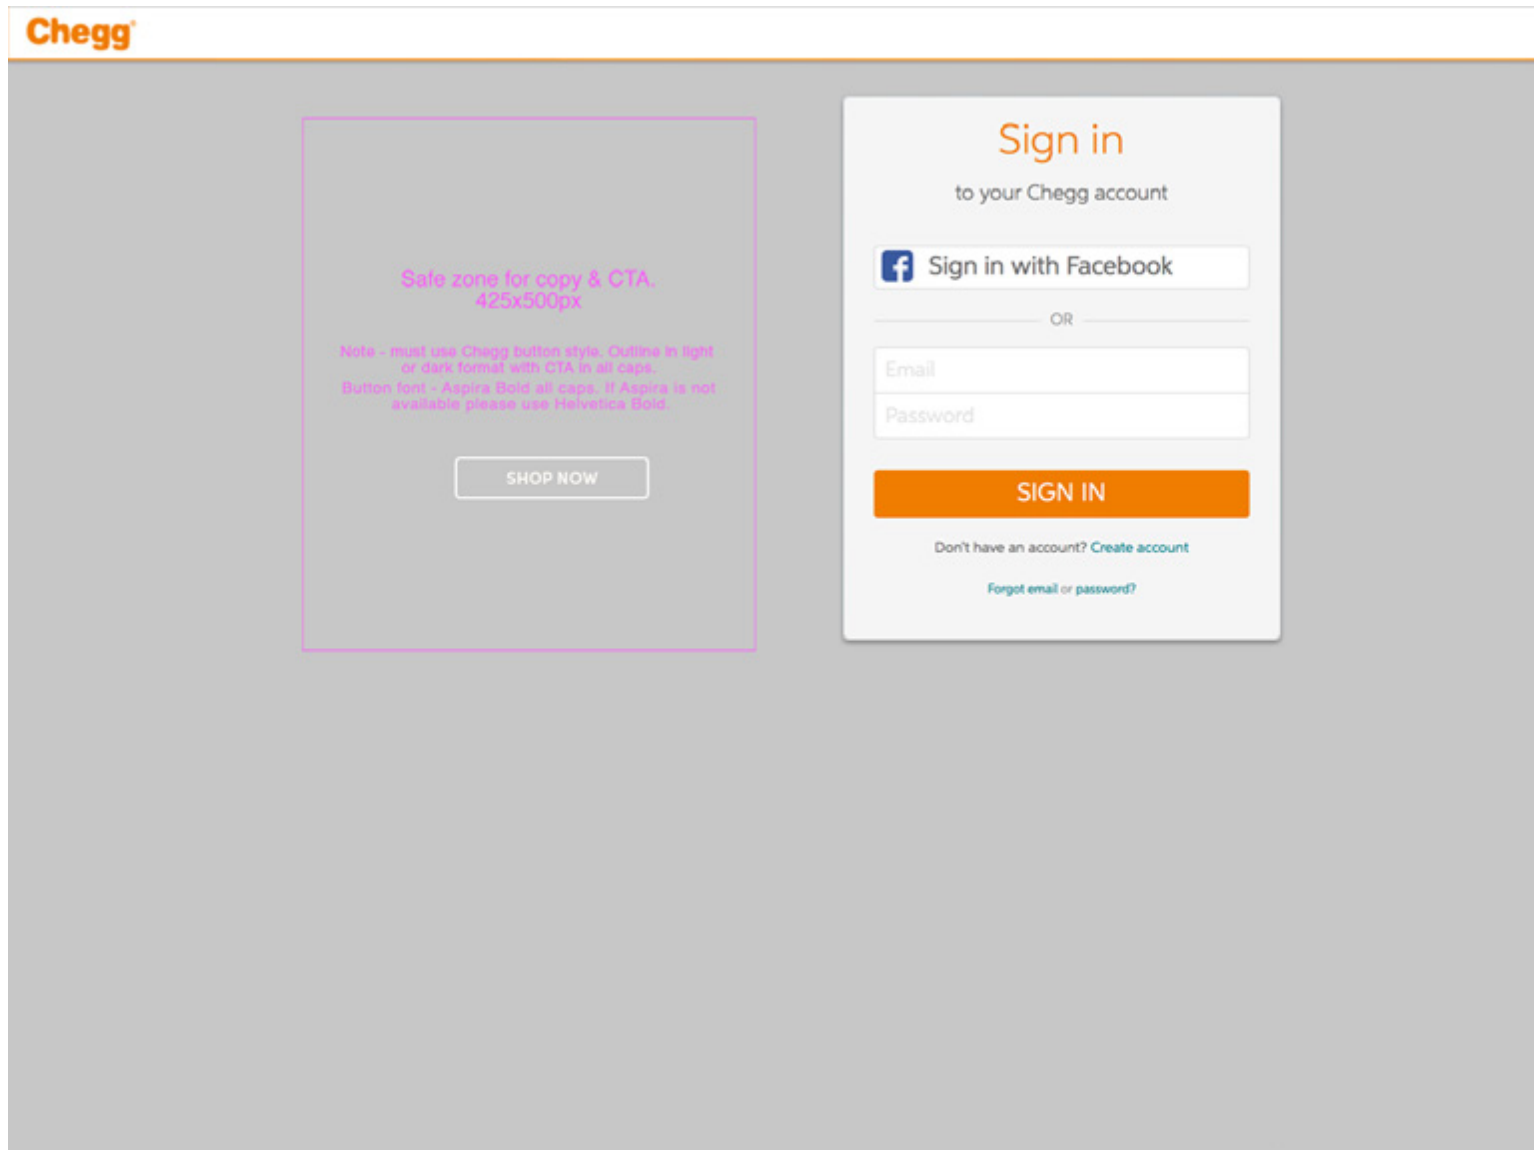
Chegg

Safe zone for copy & CTA.
425x500px

Note - must use Chegg button style. Outline in light or dark format with CTA in all caps.
Button font - Aspira Bold all caps. If Aspira is not available please use Helvetica Bold.

SHOP NOW

Sign in
to your Chegg account

Sign in with Facebook

OR

Email
Password

SIGN IN

Don't have an account? Create account

Forgot email or password?